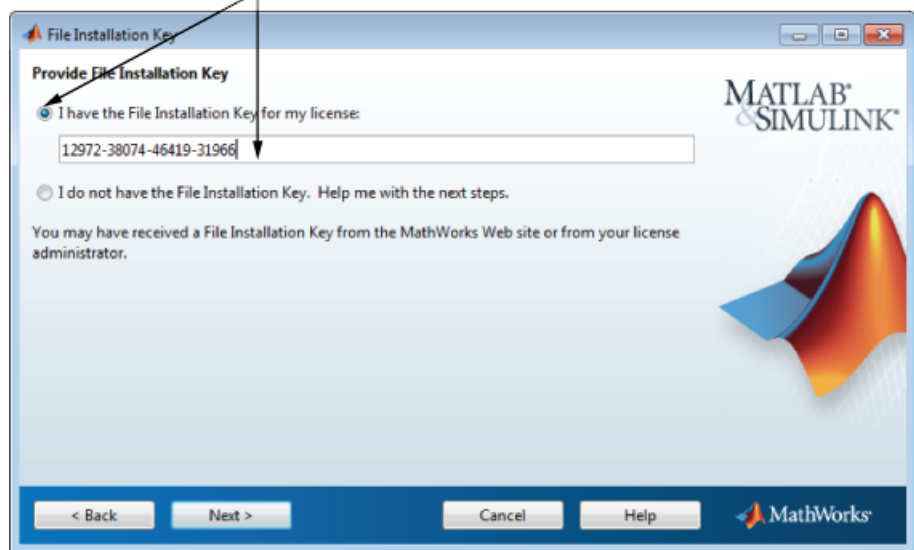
File Installation Key

Provide File Installation Key

I have the File Installation Key for my license:

12972-38074-46419-31966

I do not have the File Installation Key. Help me with the next steps.

You may have received a File Installation Key from the MathWorks Web site or from your license administrator.

MATLAB® & SIMULINK®

< Back

Next >

Cancel

Help

MathWorks®